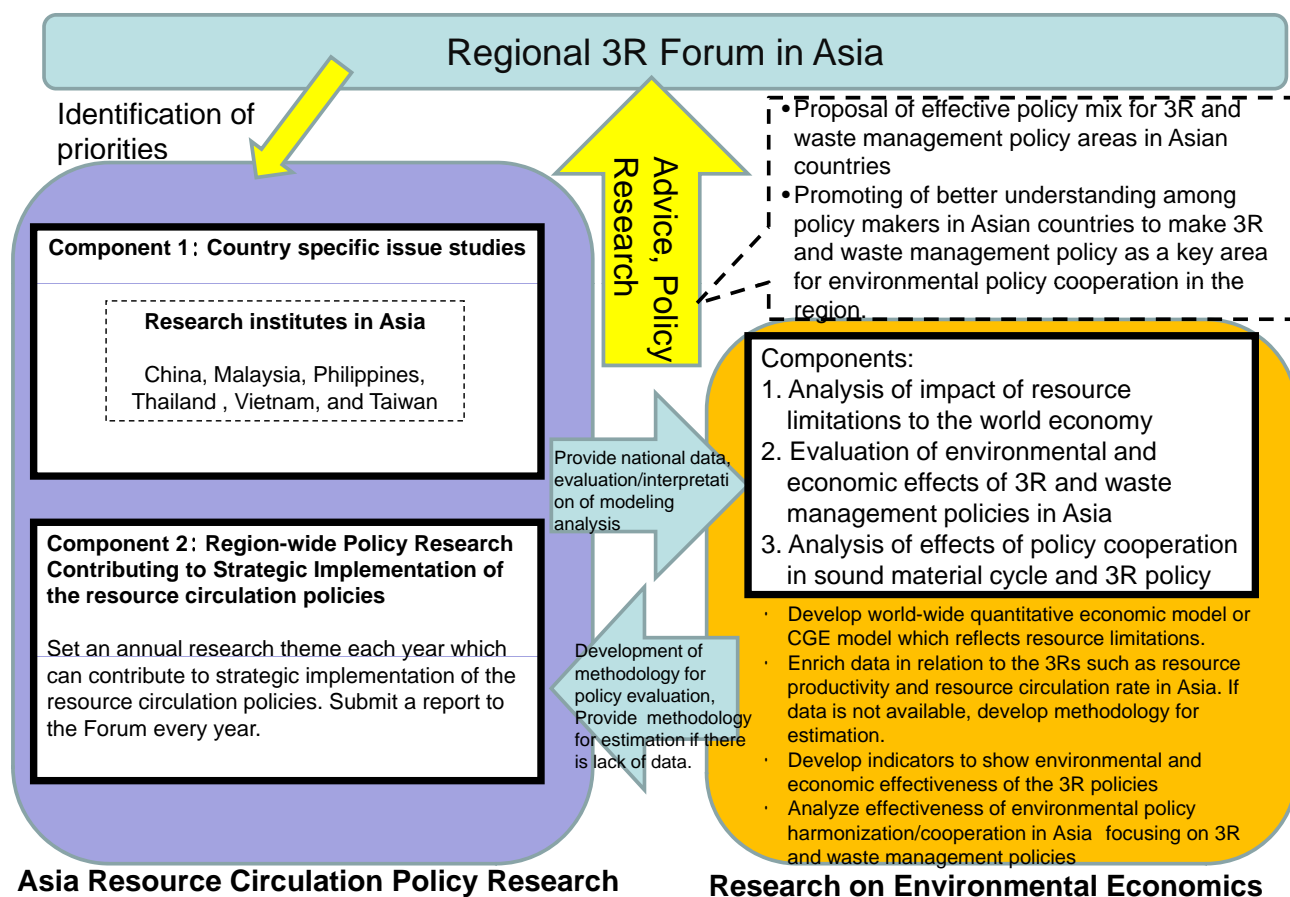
Regional 3R Forum in Asia

Identification of priorities

Advice, Policy Research

• Proposal of effective policy mix for 3R and waste management policy areas in Asian countries
• Promoting of better understanding among policy makers in Asian countries to make 3R and waste management policy as a key area for environmental policy cooperation in the region.

Component 1：Country specific issue studies

Research institutes in Asia

China, Malaysia, Philippines, Thailand , Vietnam, and Taiwan

Provide national data, evaluation/interpretation of modeling analysis

Components:
1. Analysis of impact of resource limitations to the world economy
2. Evaluation of environmental and economic effects of 3R and waste management policies in Asia
3. Analysis of effects of policy cooperation in sound material cycle and 3R policy

Component 2：Region-wide Policy Research Contributing to Strategic Implementation of the resource circulation policies

Set an annual research theme each year which can contribute to strategic implementation of the resource circulation policies. Submit a report to the Forum every year.

Development of methodology for policy evaluation, Provide methodology for estimation if there is lack of data.

· Develop world-wide quantitative economic model or CGE model which reflects resource limitations.
· Enrich data in relation to the 3Rs such as resource productivity and resource circulation rate in Asia. If data is not available, develop methodology for estimation.
· Develop indicators to show environmental and economic effectiveness of the 3R policies
· Analyze effectiveness of environmental policy harmonization/cooperation in Asia focusing on 3R and waste management policies

Asia Resource Circulation Policy Research

Research on Environmental Economics